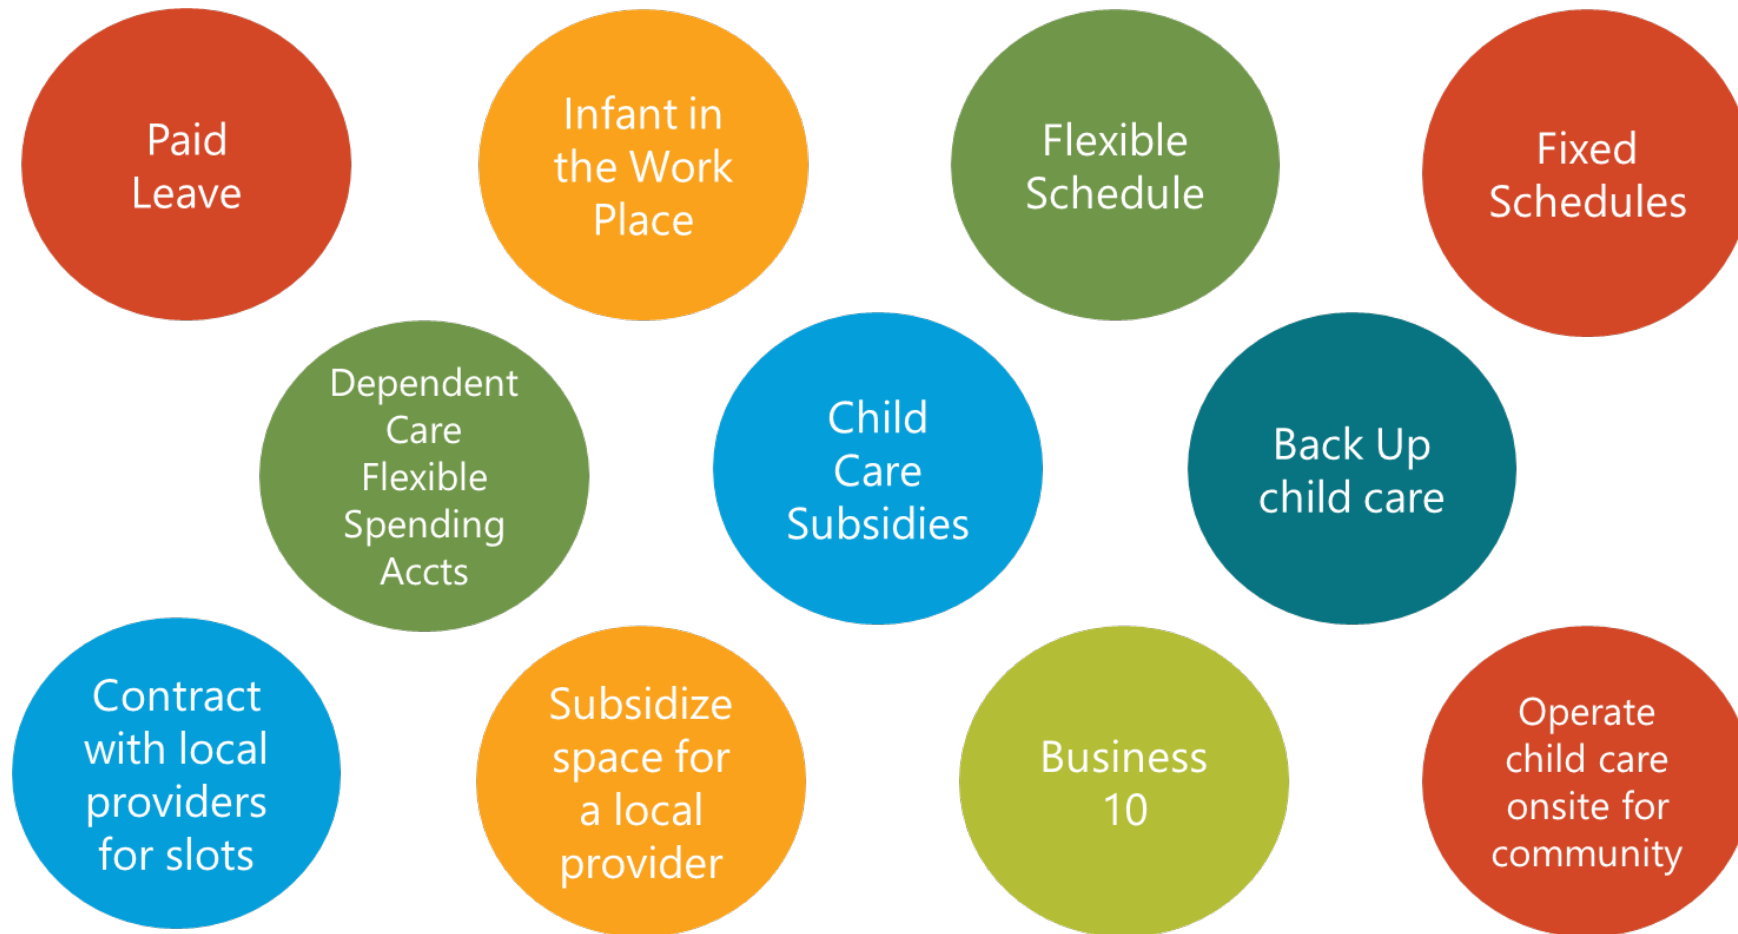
Paid Leave

Infant in the Work Place

Flexible Schedule

Fixed Schedules

Dependent Care Flexible Spending Accts

Child Care Subsidies

Back Up child care

Contract with local providers for slots

Subsidize space for a local provider

Business 10

Operate child care onsite for community